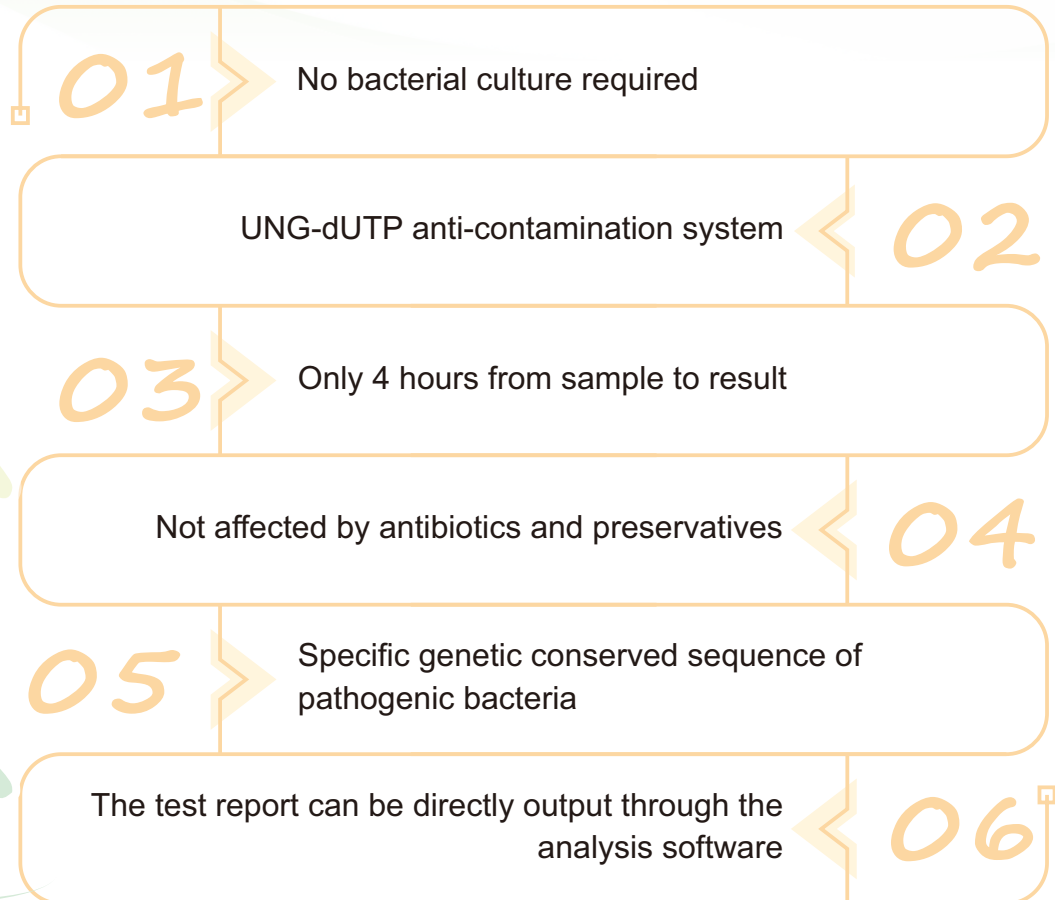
01 No bacterial culture required

UNG-dUTP anti-contamination system 02

03 Only 4 hours from sample to result

Not affected by antibiotics and preservatives 04

05 Specific genetic conserved sequence of pathogenic bacteria

The test report can be directly output through the analysis software 06